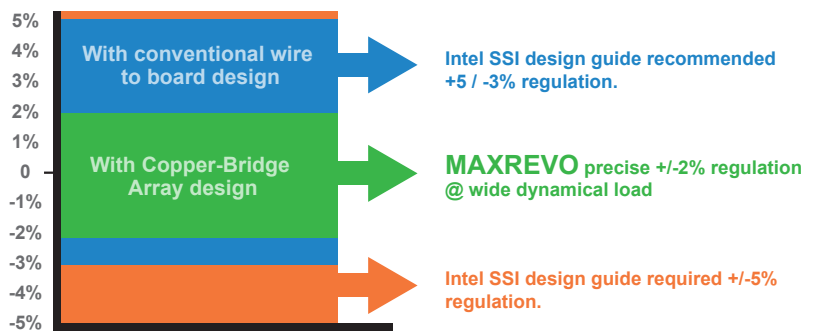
5%
4%
3%
2%
1%
0
-1%
-2%
-3%
-4%
-5%

With conventional wire to board design

With Copper-Bridge Array design

Intel SSI design guide recommended +5 / -3% regulation.

MAXREVO precise +/-2% regulation @ wide dynamical load

Intel SSI design guide required +/-5% regulation.